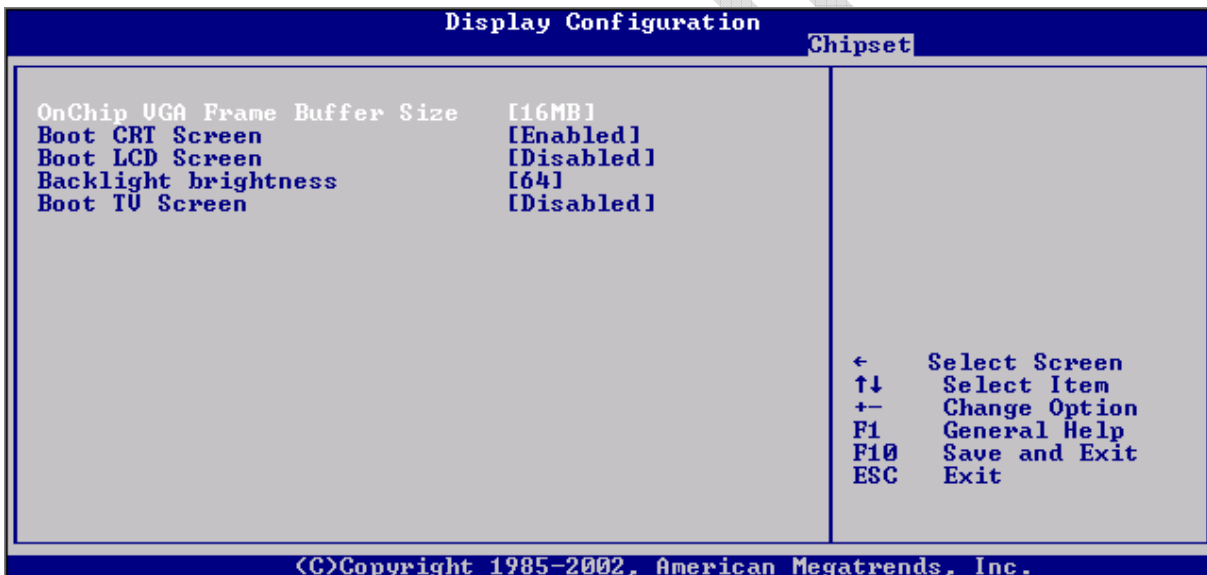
Display Configuration

Chipset

| | |
|---|---|
| OnChip VGA Frame Buffer Size | [16MB] |
| Boot CRT Screen | [Enabled] |
| Boot LCD Screen | [Disabled] |
| Backlight brightness | [64] |
| Boot TV Screen | [Disabled] |

← Select Screen
↑↓ Select Item
+- Change Option
F1 General Help
F10 Save and Exit
ESC Exit

(C)Copyright 1985-2002, American Megatrends, Inc.